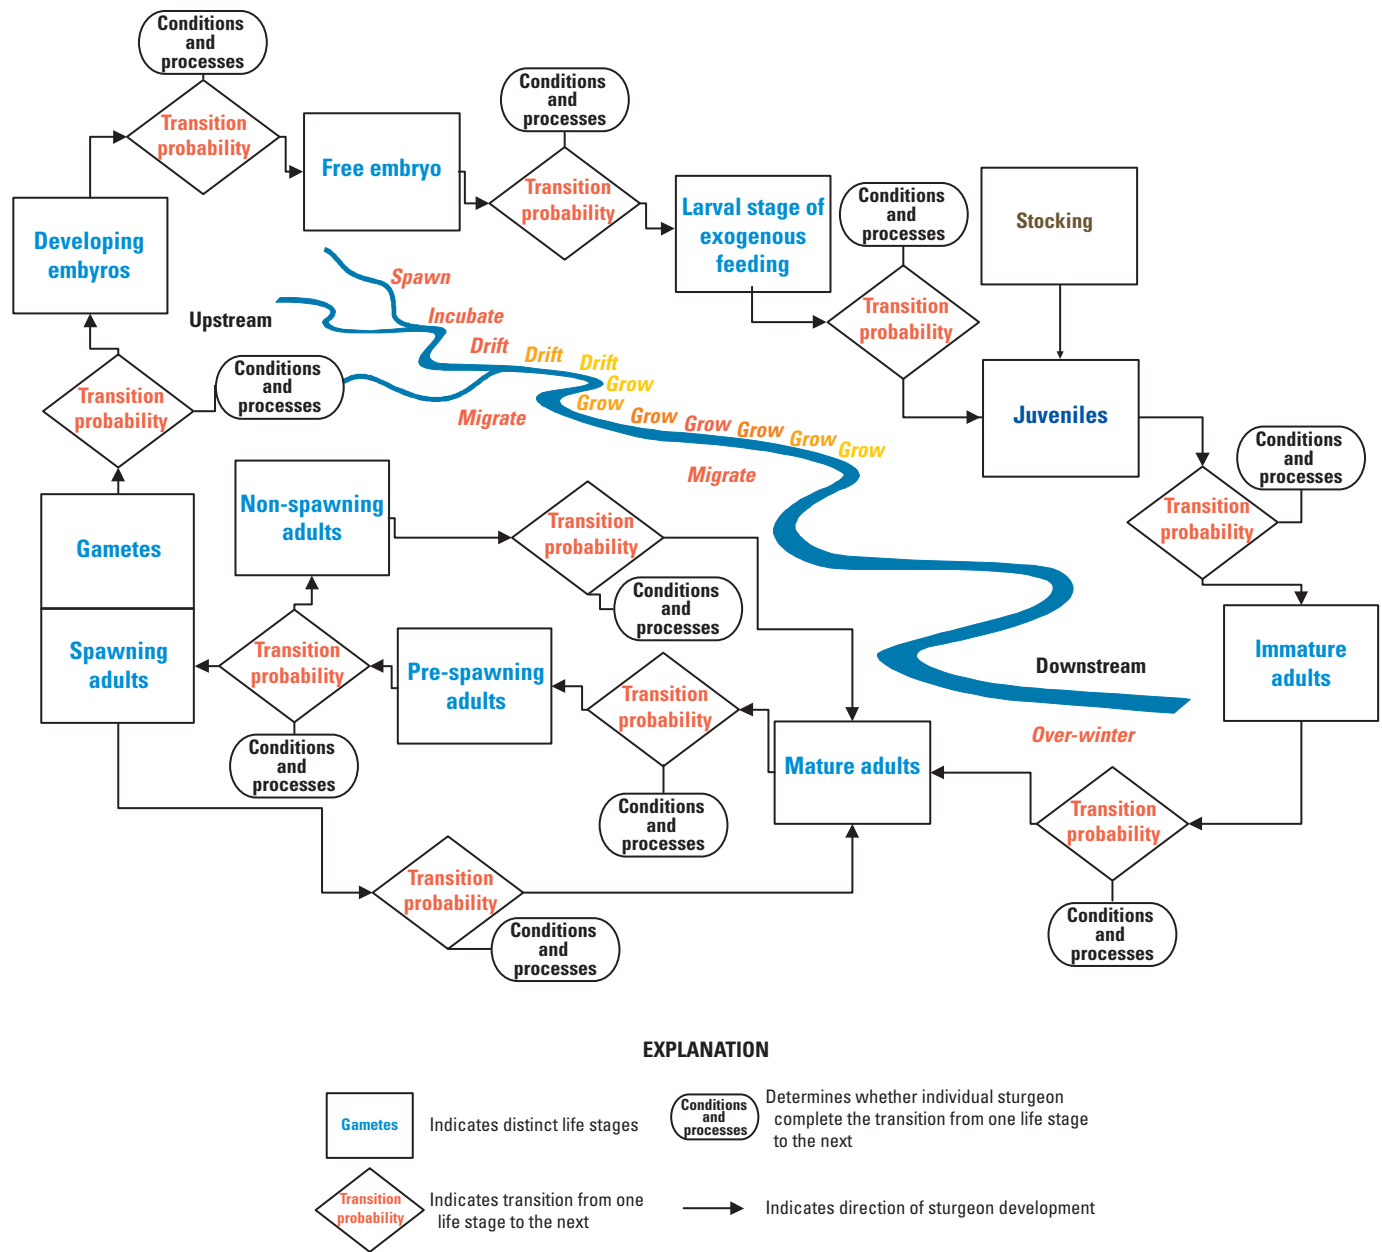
Conditions and processes

Transition probability

Free embryo

Conditions and processes

Transition probability

Larval stage of exogenous feeding

Conditions and processes

Stocking

Transition probability

Developing embyros

Spawn

Incubate

Upstream

Drift

Drift

Drift

Grow

Grow

Conditions and processes

Transition probability

Migrate

Grow

Grow

Grow

Grow

Grow

Juveniles

Migrate

Conditions and processes

Transition probability

Gametes

Non-spawning adults

Transition probability

Conditions and processes

Spawning adults

Transition probability

Pre-spawning adults

Transition probability

Immature adults

Downstream

Conditions and processes

Mature adults

Over-winter

Conditions and processes

Transition probability

Transition probability

Conditions and processes

Conditions and processes

EXPLANATION

Gametes

Indicates distinct life stages

Conditions and processes

Determines whether individual sturgeon complete the transition from one life stage to the next

Transition probability

Indicates transition from one life stage to the next

Indicates direction of sturgeon development